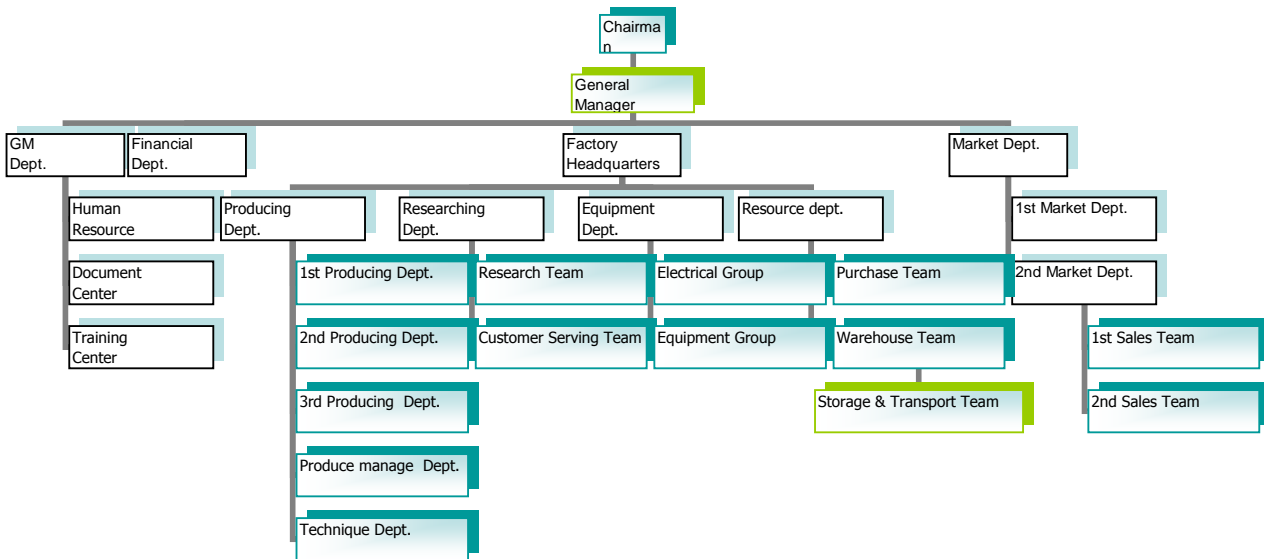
Chairman

General Manager

GM Dept.

Financial Dept.

Factory Headquarters

Market Dept.

Human Resource

Document Center

Training Center

Producing Dept.

1st Producing Dept.

2nd Producing Dept.

3rd Producing Dept.

Produce manage Dept.

Technique Dept.

Researching Dept.

Research Team

Customer Serving Team

Equipment Dept.

Electrical Group

Equipment Group

Resource dept.

Purchase Team

Warehouse Team

Storage & Transport Team

1st Market Dept.

2nd Market Dept.

1st Sales Team

2nd Sales Team